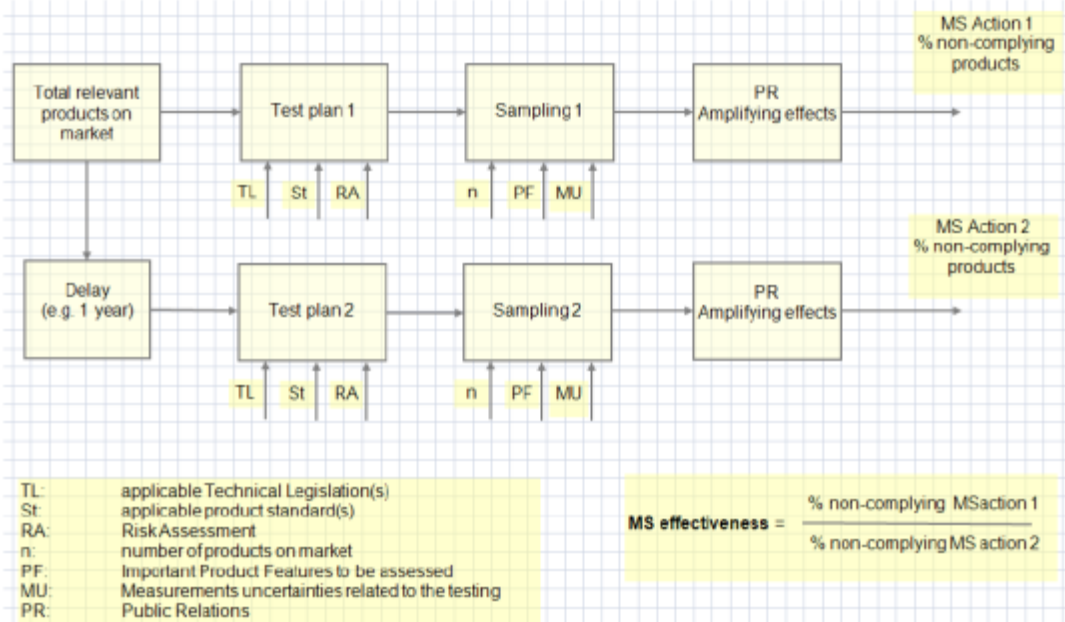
MS Action 1
% non-complying products

Total relevant products on market

Test plan 1

Sampling 1

PR
Amplifying effects

TL St RA

n PF MU

MS Action 2
% non-complying products

Delay
(e.g. 1 year)

Test plan 2

Sampling 2

PR
Amplifying effects

TL St RA

n PF MU

| | |
|---|---|
| TL: | applicable Technical Legislation(s) |
| St: | applicable product standard(s) |
| RA: | Risk Assessment |
| n: | number of products on market |
| PF: | Important Product Features to be assessed |
| MU: | Measurements uncertainties related to the testing |
| PR: | Public Relations |

MS effectiveness = $\frac{\text{\% non-complying MSaction 1}}{\text{\% non-complying MS action 2}}$